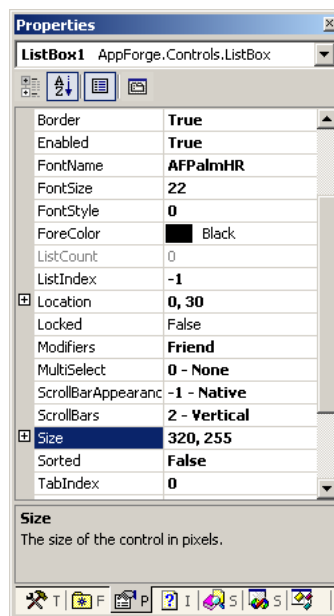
Properties

ListBox1 AppForge.Controls.ListBox

| | |
|---|---|
| Border | True |
| Enabled | True |
| FontName | AFPalmHR |
| FontSize | 22 |
| FontStyle | 0 |
| ForeColor | Black |
| ListCount | 0 |
| ListIndex | -1 |
| Location | 0, 30 |
| Locked | False |
| Modifiers | Friend |
| MultiSelect | 0 - None |
| ScrollBarAppearanc | -1 - Native |
| ScrollBars | 2 - Vertical |
| Size | 320, 255 |
| Sorted | False |
| TabIndex | 0 |

Size
The size of the control in pixels.

T F P I S S